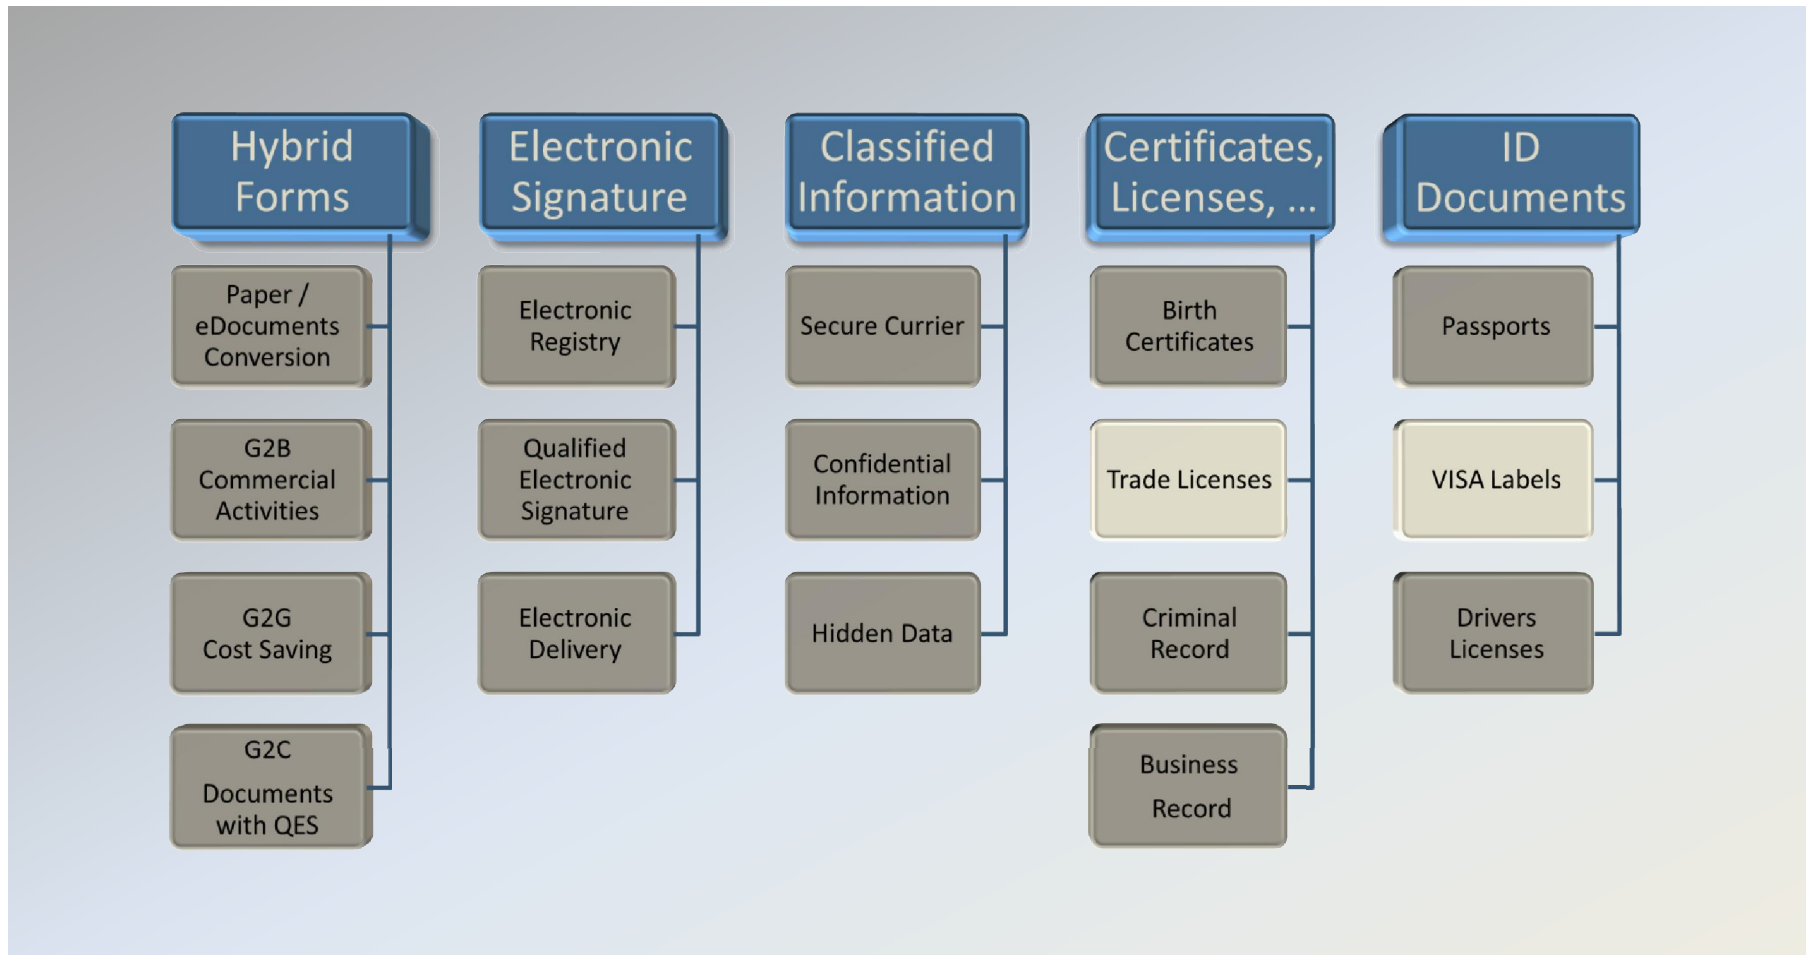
Hybrid Forms

Paper / eDocuments Conversion

G2B Commercial Activities

G2G Cost Saving

G2C Documents with QES

Electronic Signature

Electronic Registry

Qualified Electronic Signature

Electronic Delivery

Classified Information

Secure Currier

Confidential Information

Hidden Data

Certificates, Licenses, ...

Birth Certificates

Trade Licenses

Criminal Record

Business Record

ID Documents

Passports

VISA Labels

Drivers Licenses